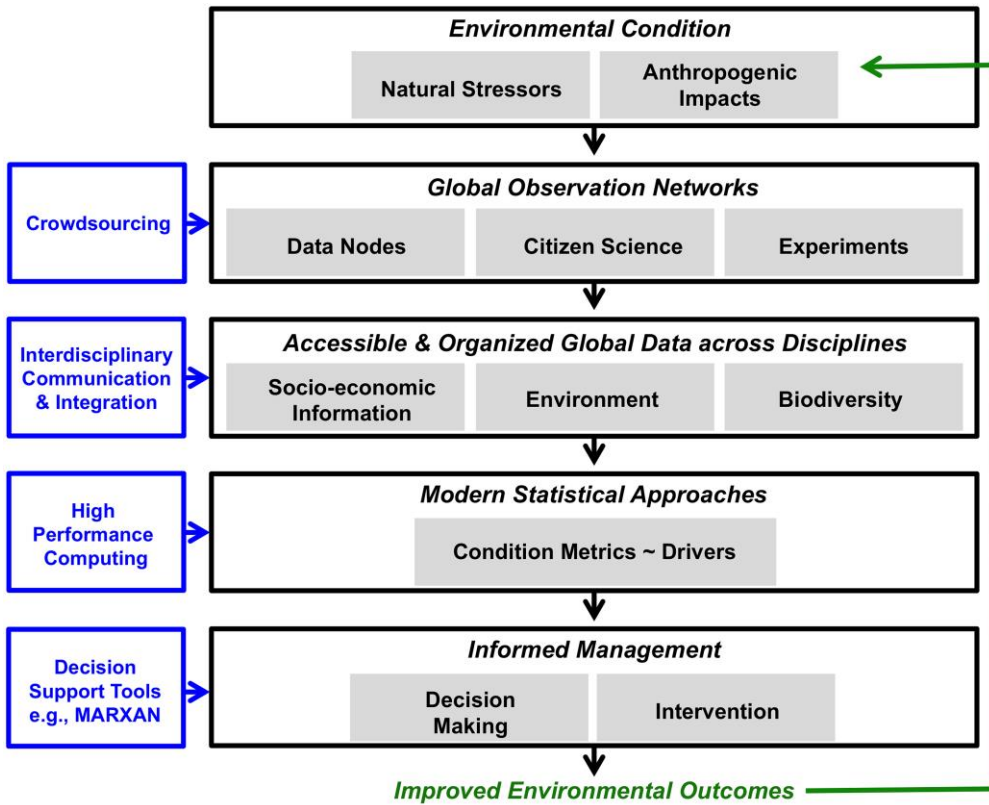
Environmental Condition

Natural Stressors

Anthropogenic Impacts

Crowdsourcing

Global Observation Networks

Data Nodes

Citizen Science

Experiments

Interdisciplinary Communication & Integration

Accessible & Organized Global Data across Disciplines

Socio-economic Information

Environment

Biodiversity

High Performance Computing

Modern Statistical Approaches

Condition Metrics ~ Drivers

Decision Support Tools e.g., MARXAN

Informed Management

Decision Making

Intervention

Improved Environmental Outcomes